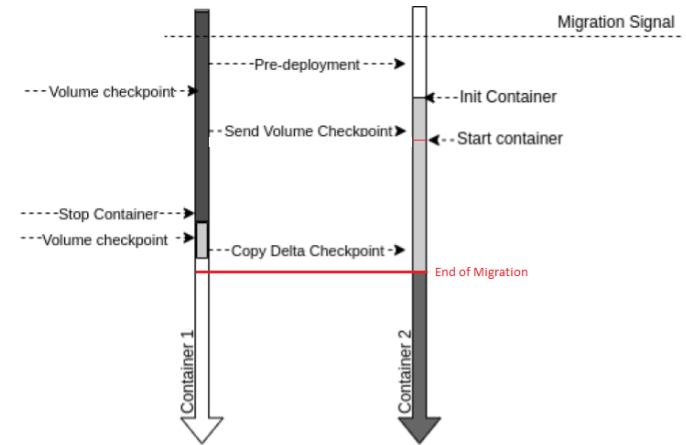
Migration Signal

Pre-deployment

Volume checkpoint

Init Container

Send Volume Checkpoint

Start container

Stop Container

Volume checkpoint

Copy Delta Checkpoint

End of Migration

Container 1

Container 2